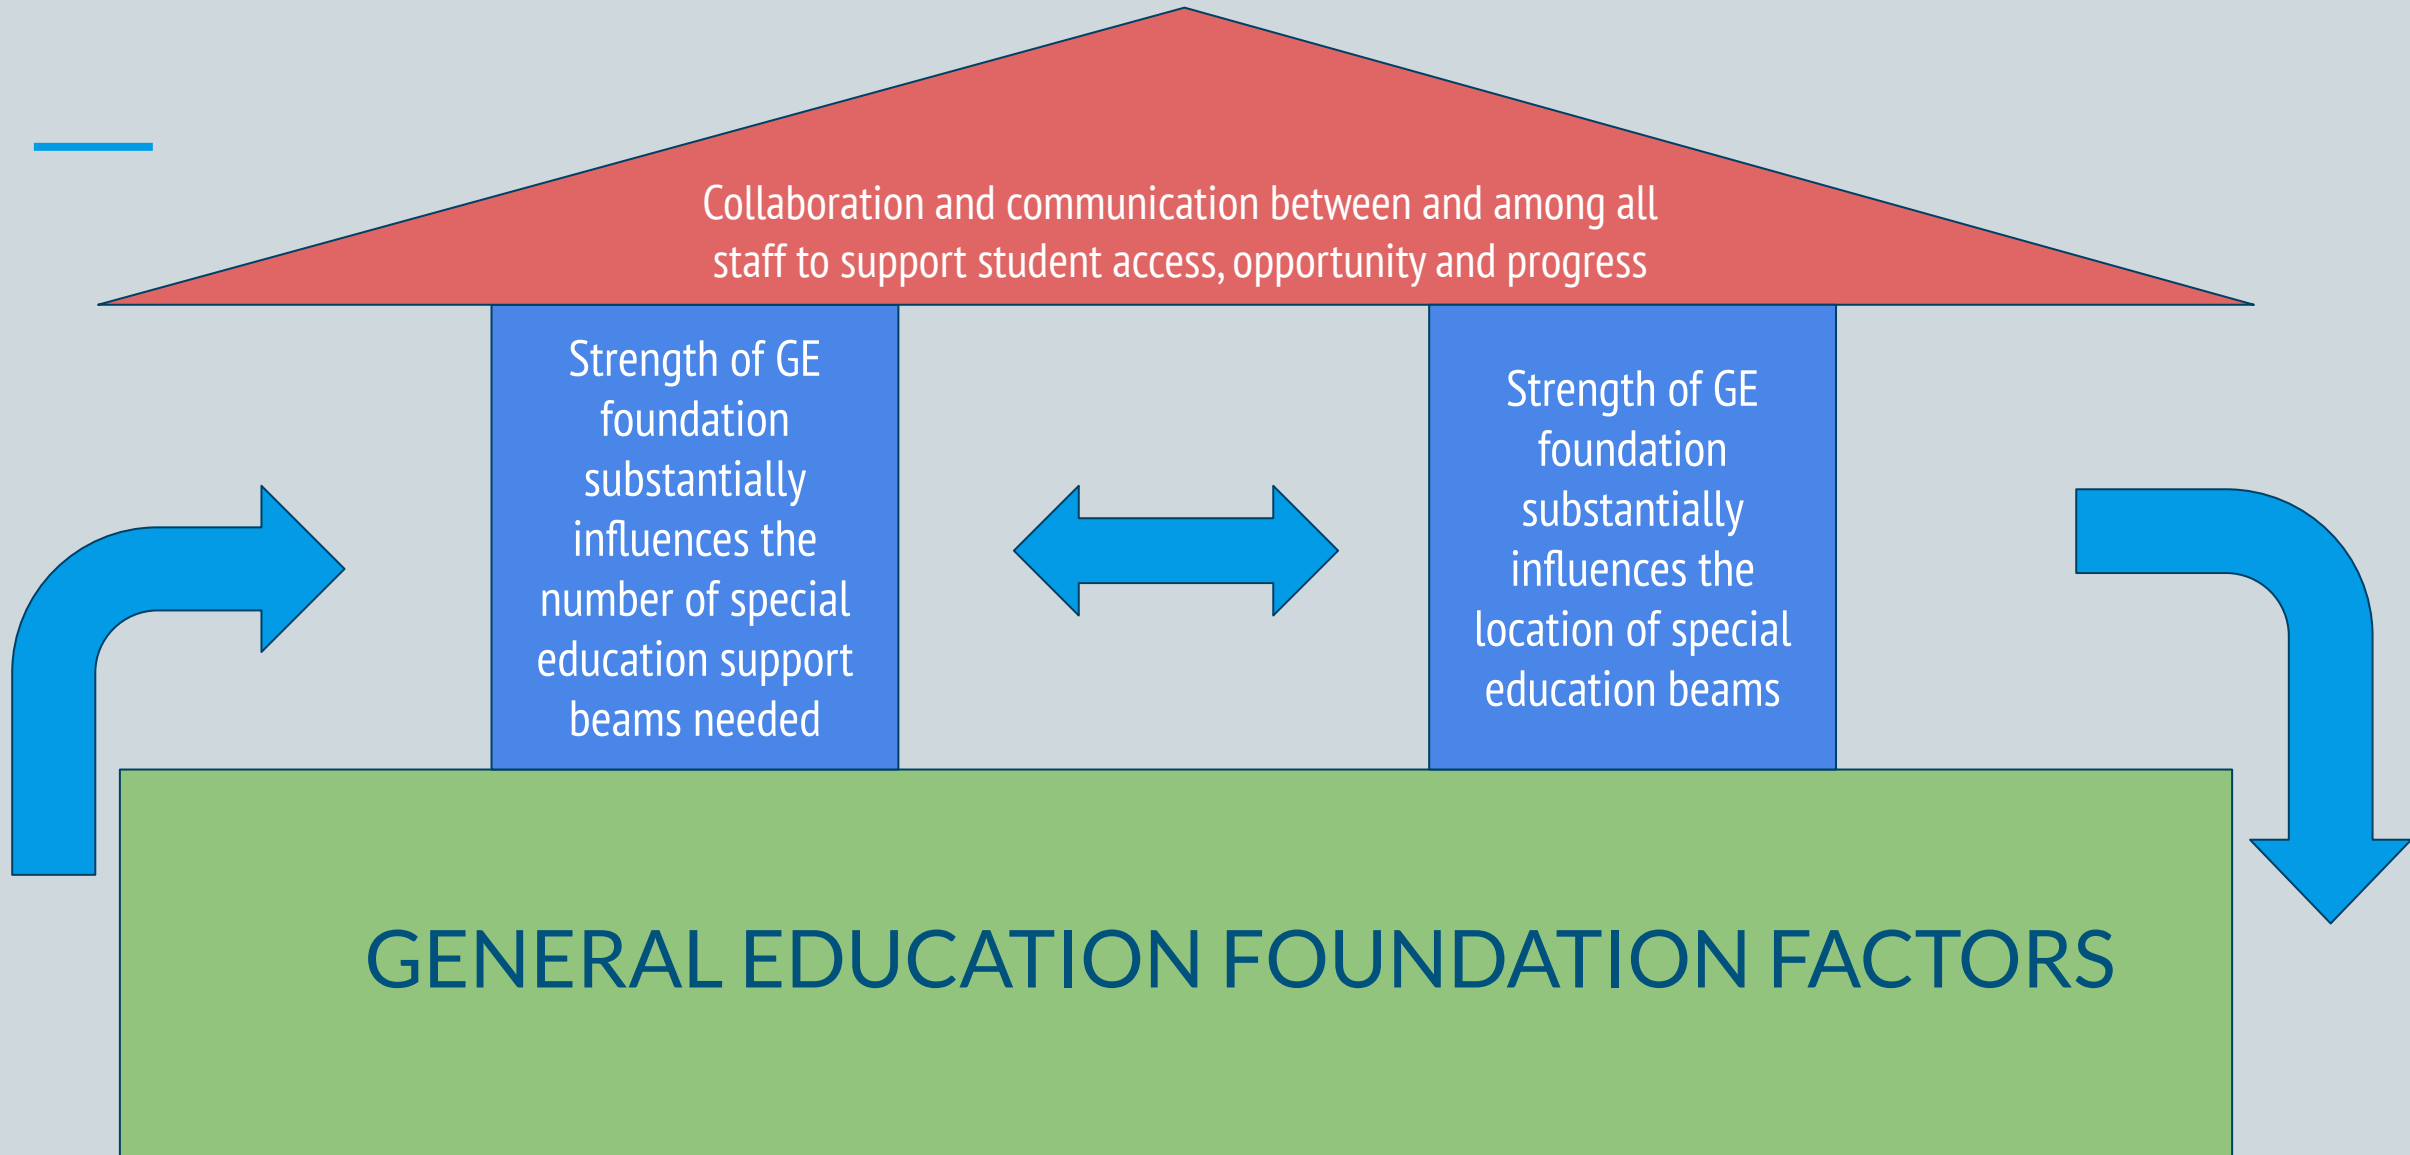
Collaboration and communication between and among all staff to support student access, opportunity and progress

Strength of GE foundation substantially influences the number of special education support beams needed

Strength of GE foundation substantially influences the location of special education beams

GENERAL EDUCATION FOUNDATION FACTORS